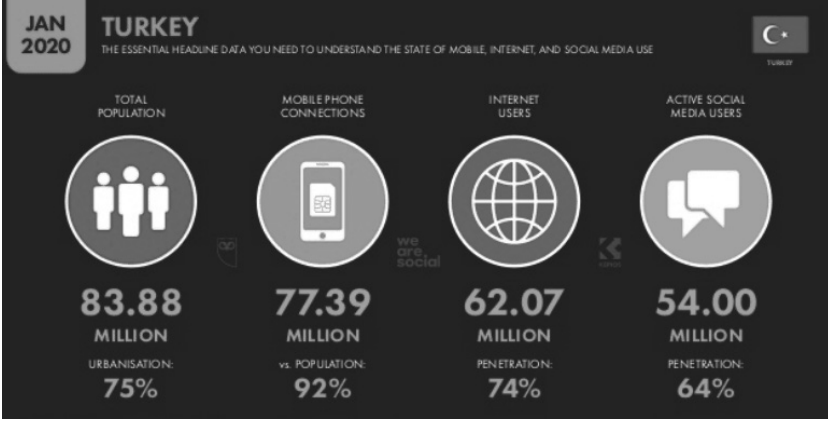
JAN 2020

TURKEY

THE ESSENTIAL HEADLINE DATA YOU NEED TO UNDERSTAND THE STATE OF MOBILE, INTERNET, AND SOCIAL MEDIA USE

TURKEY

TOTAL POPULATION

MOBILE PHONE CONNECTIONS

INTERNET USERS

ACTIVE SOCIAL MEDIA USERS

we are social

83.88
MILLION
URBANISATION:
75%

77.39
MILLION
vs. POPULATION:
92%

62.07
MILLION
PENETRATION:
74%

54.00
MILLION
PENETRATION:
64%